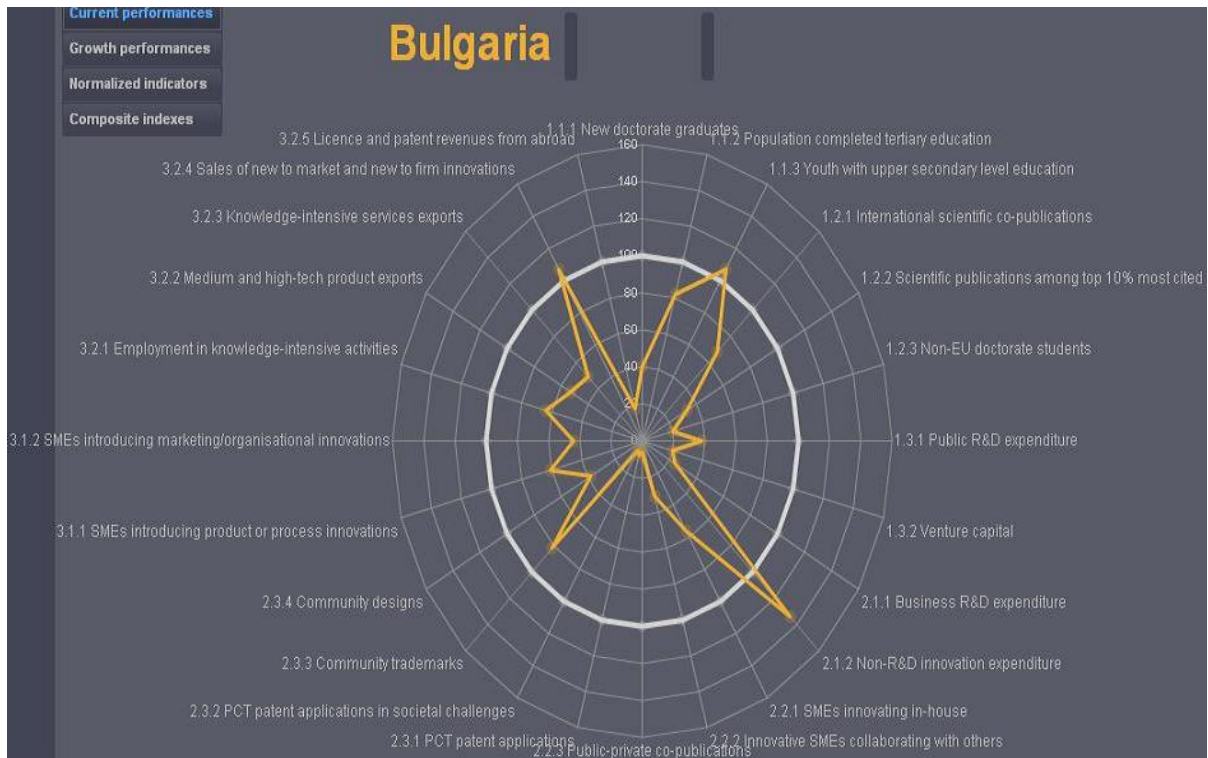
Current performances
Growth performances
Normalized indicators
Composite indexes

Bulgaria

1.1.1 New doctorate graduates
1.1.2 Population completed tertiary education
1.1.3 Youth with upper secondary level education
1.2.1 International scientific co-publications
1.2.2 Scientific publications among top 10% most cited
1.2.3 Non-EU doctorate students
1.3.1 Public R&D expenditure
1.3.2 Venture capital
2.1.1 Business R&D expenditure
2.1.2 Non-R&D innovation expenditure
2.2.1 SMEs innovating in-house
2.2.2 Innovative SMEs collaborating with others
2.2.3 Public-private co-publications
2.3.1 PCT patent applications
2.3.2 PCT patent applications in societal challenges
2.3.3 Community trademarks
2.3.4 Community designs
3.1.1 SMEs introducing product or process innovations
3.1.2 SMEs introducing marketing/organisational innovations
3.2.1 Employment in knowledge-intensive activities
3.2.2 Medium and high-tech product exports
3.2.3 Knowledge-intensive services exports
3.2.4 Sales of new to market and new to firm innovations
3.2.5 Licence and patent revenues from abroad

160
140
120
100
80
60
40
20
0